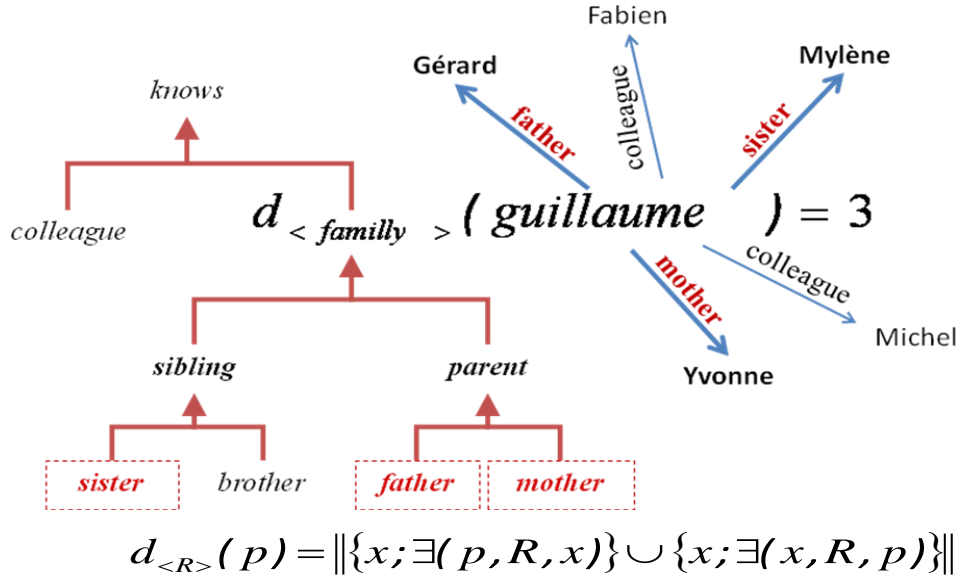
knows

colleague

$d_{<familly>}(guillaume) = 3$

sibling

parent

sister

brother

father

mother

Fabien

Gérard

Mylène

father

colleague

sister

mother

colleague

Yvonne

Michel

$d_{<R>}(p) = \|\{x; \exists(p, R, x)\} \cup \{x; \exists(x, R, p)\}\|$